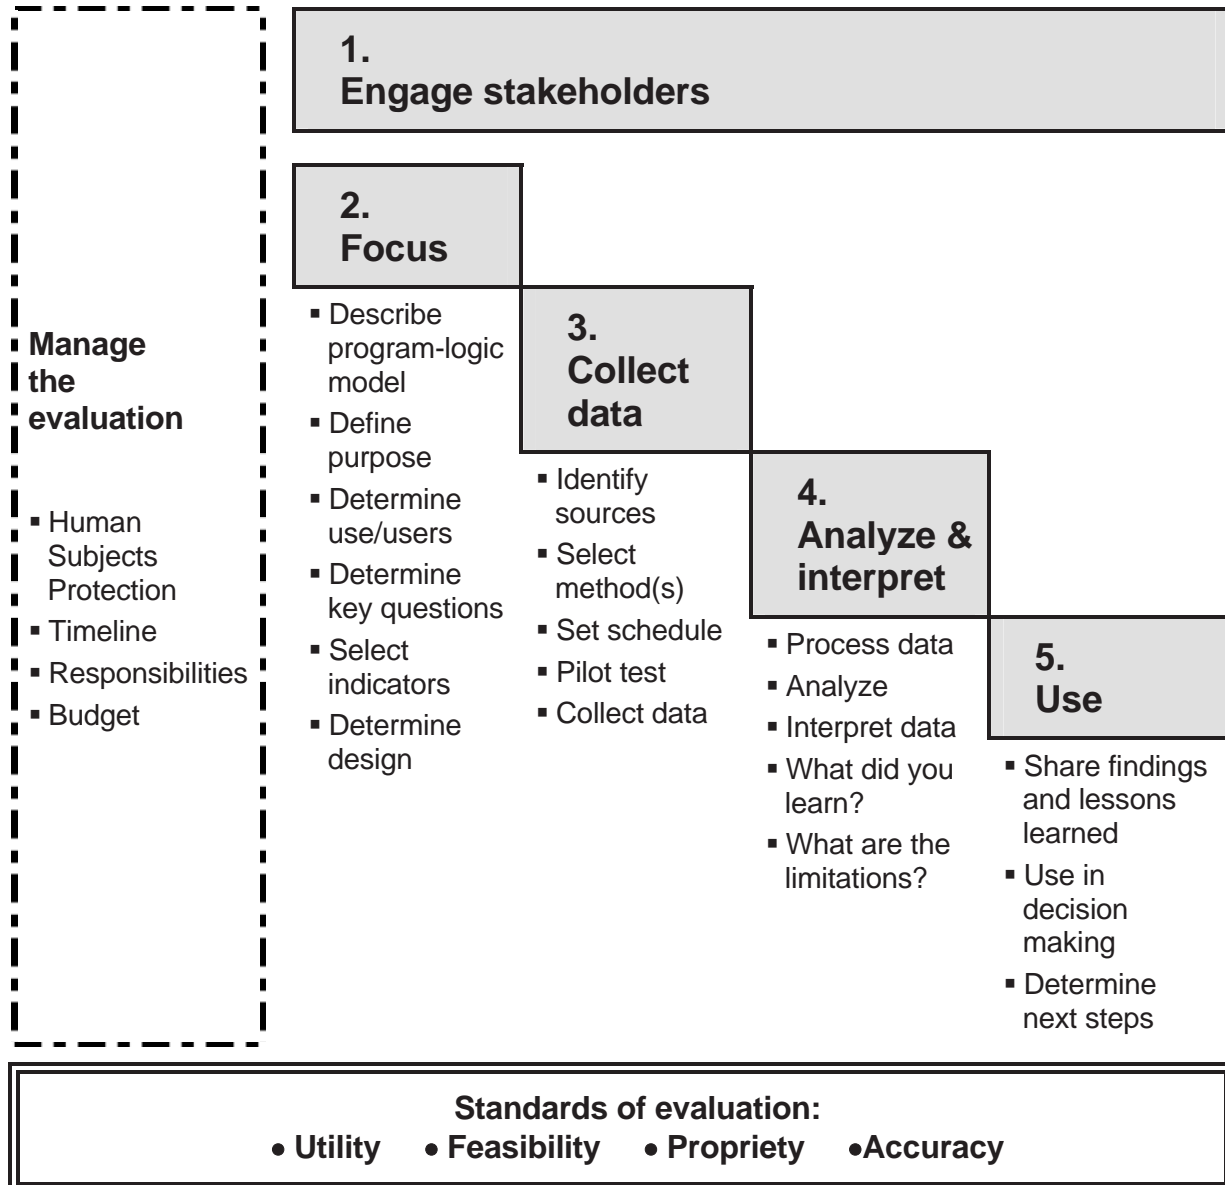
Manage the evaluation

▪ Human Subjects Protection
▪ Timeline
▪ Responsibilities
▪ Budget

1.
Engage stakeholders

2.
Focus

▪ Describe program-logic model
▪ Define purpose
▪ Determine use/users
▪ Determine key questions
▪ Select indicators
▪ Determine design

3.
Collect data

▪ Identify sources
▪ Select method(s)
▪ Set schedule
▪ Pilot test
▪ Collect data

4.
Analyze & interpret

▪ Process data
▪ Analyze
▪ Interpret data
▪ What did you learn?
▪ What are the limitations?

5.
Use

▪ Share findings and lessons learned
▪ Use in decision making
▪ Determine next steps

Standards of evaluation:
• Utility • Feasibility • Propriety •Accuracy